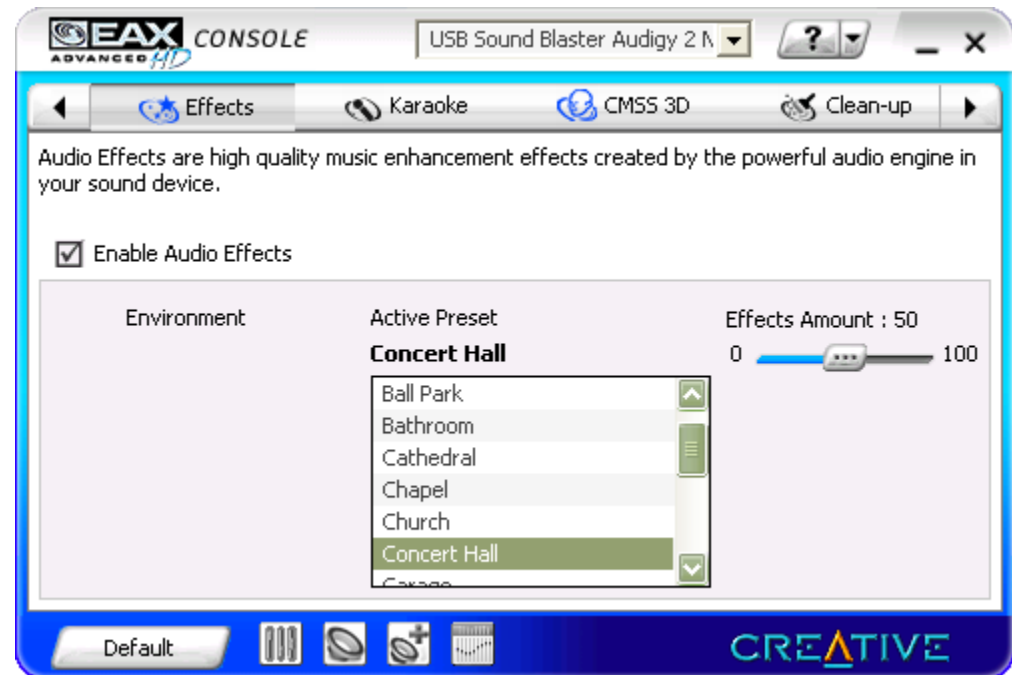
EAX ADVANCED HD CONSOLE

USB Sound Blaster Audigy 2 N

?

Effects Karaoke CMSS 3D Clean-up

Audio Effects are high quality music enhancement effects created by the powerful audio engine in your sound device.

Enable Audio Effects

Environment

Active Preset

Concert Hall

Ball Park
Bathroom
Cathedral
Chapel
Church
Concert Hall
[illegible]

Effects Amount : 50

0 100

Default

CREATIVE